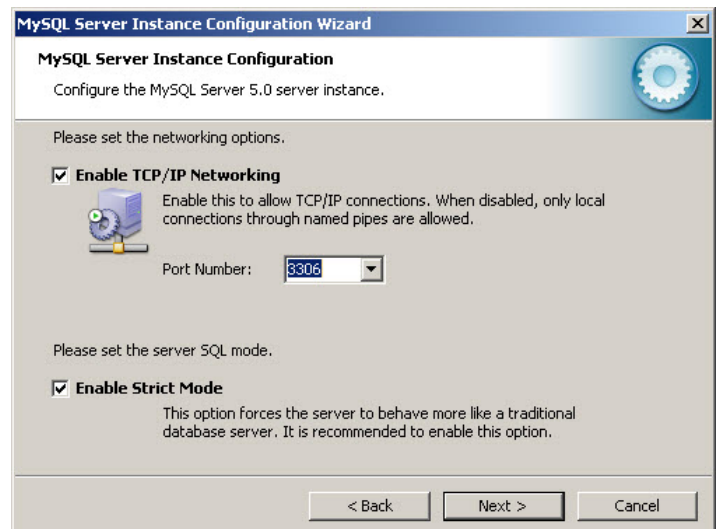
MySQL Server Instance Configuration Wizard

MySQL Server Instance Configuration

Configure the MySQL Server 5.0 server instance.

Please set the networking options.

☑ Enable TCP/IP Networking

Enable this to allow TCP/IP connections. When disabled, only local connections through named pipes are allowed.

Port Number: 3306

Please set the server SQL mode.

☑ Enable Strict Mode

This option forces the server to behave more like a traditional database server. It is recommended to enable this option.

< Back | Next > | Cancel